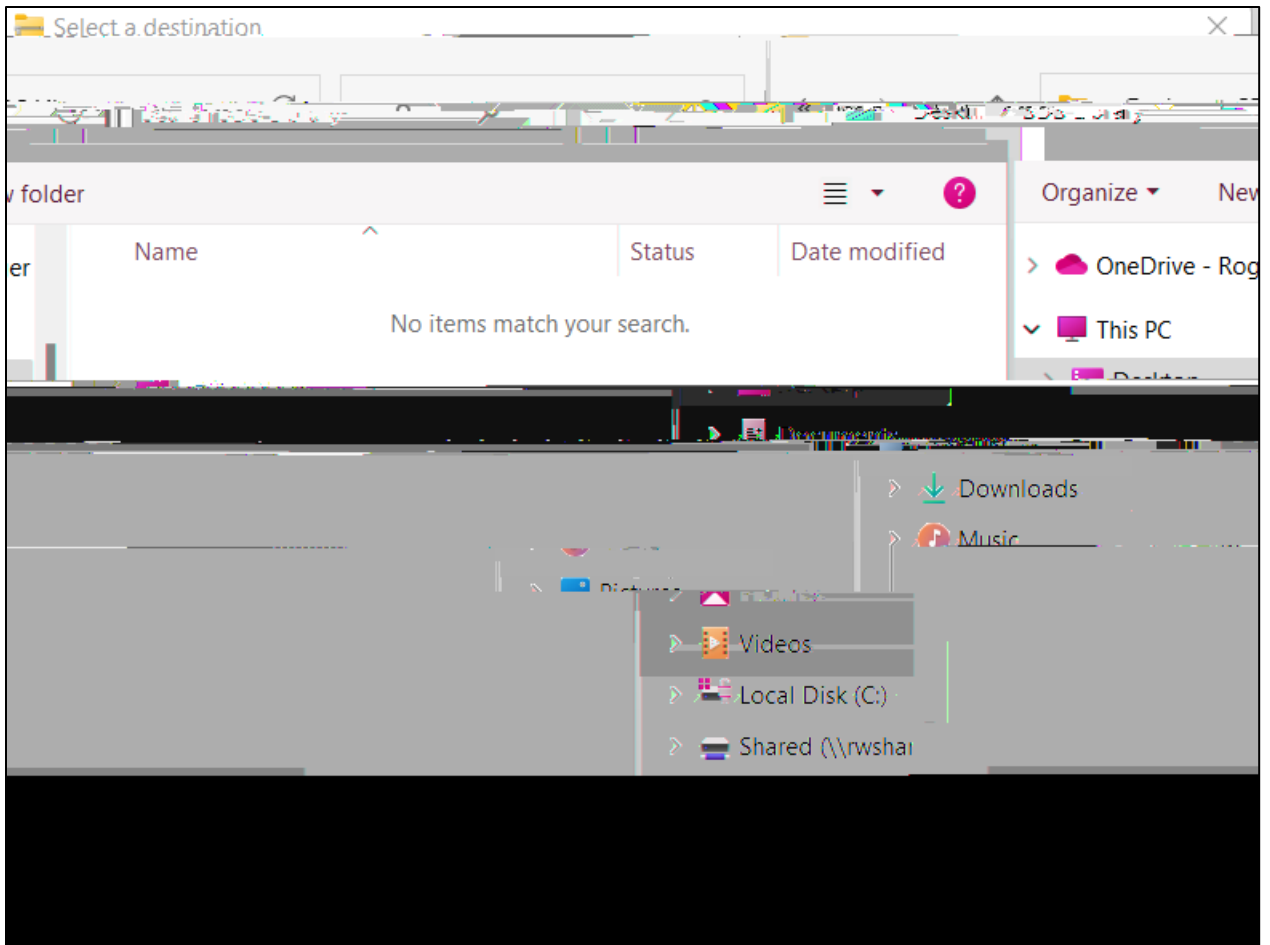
Select a destination

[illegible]

w folder

?

Name

Status

Date modified

No items match your search.

Organize ▾

New

OneDrive - Rog

This PC

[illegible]

Downloads

Music

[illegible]

Videos

Local Disk (C:)

Shared (\\rwshar